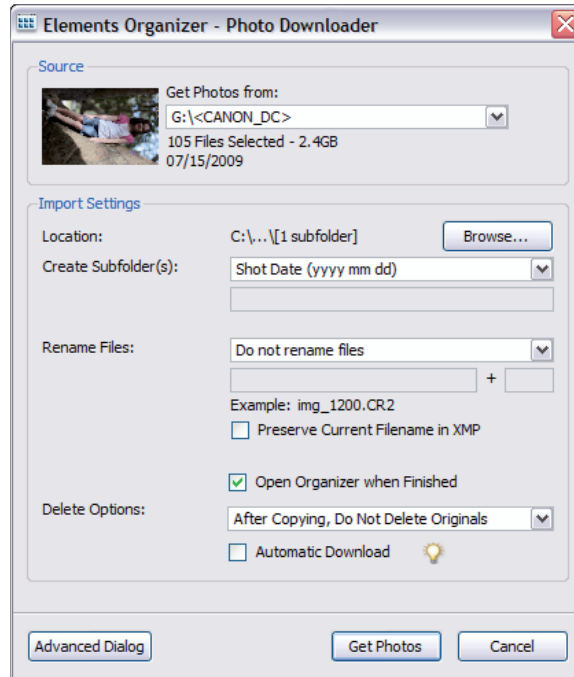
Elements Organizer - Photo Downloader

Source

Get Photos from:

G:\<CANON_DC>

105 Files Selected - 2.4GB
07/15/2009

Import Settings

Location: C:\...\[1 subfolder] Browse...

Create Subfolder(s): Shot Date (yyyy mm dd)

Rename Files: Do not rename files

+

Example: img_1200.CR2

Preserve Current Filename in XMP

Open Organizer when Finished

Delete Options: After Copying, Do Not Delete Originals

Automatic Download

Advanced Dialog

Get Photos

Cancel